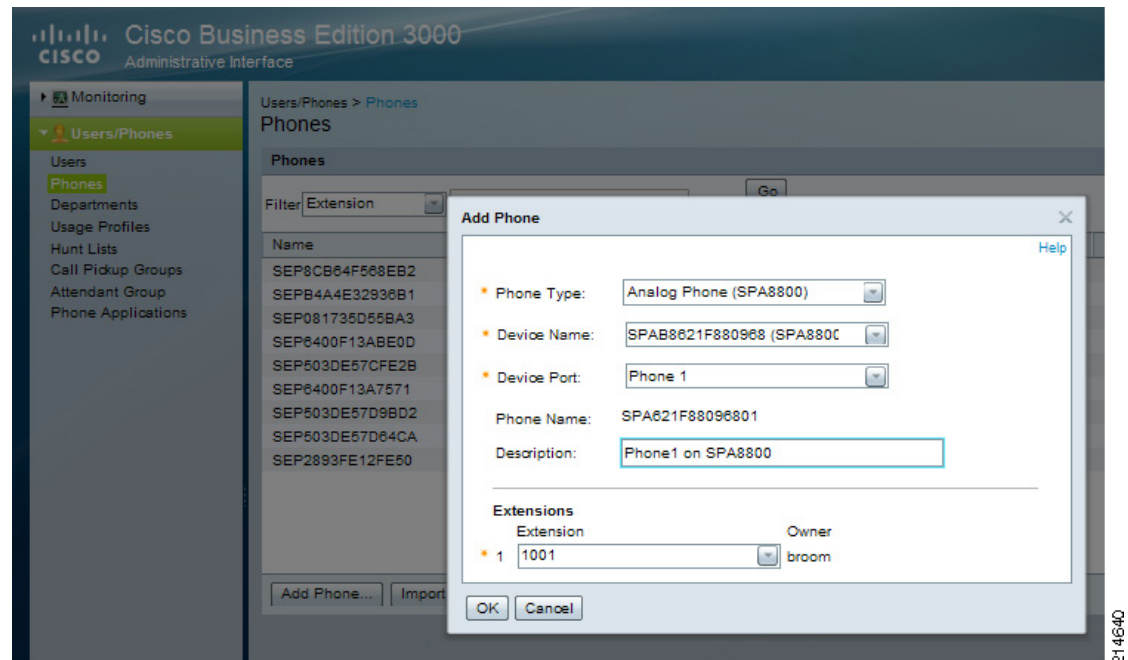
cisco Cisco Business Edition 3000
Administrative Interface

Monitoring
Users/Phones
Users
Phones
Departments
Usage Profiles
Hunt Lists
Call Pickup Groups
Attendant Group
Phone Applications

Users/Phones > Phones
Phones

Phones

Filter Extension Go

Name
SEP8CB64F568EB2
SEPB4A4E32936B1
SEP081735D55BA3
SEP6400F13ABE0D
SEP503DE57CFE2B
SEP6400F13A7571
SEP503DE57D9BD2
SEP503DE57D64CA
SEP2893FE12FE50

Add Phone... Import

Add Phone

Help

* Phone Type: Analog Phone (SPA8800)
* Device Name: SPAB8621F880968 (SPA880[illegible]
* Device Port: Phone 1
Phone Name: SPA621F88096801
Description: Phone1 on SPA8800

Extensions
Extension Owner
* 1 1001 broom

OK Cancel

214640